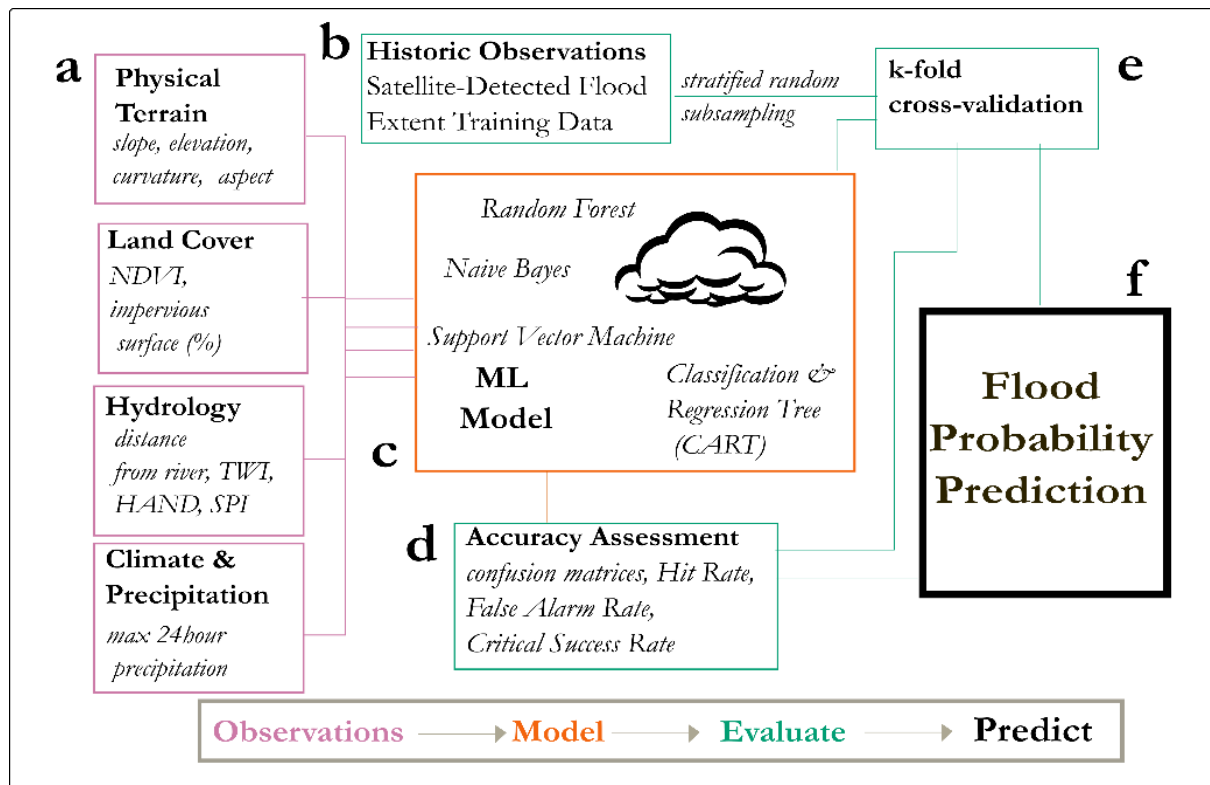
a

Physical Terrain
slope, elevation, curvature, aspect

Land Cover
NDVI, impervious surface (%)

Hydrology
distance from river, TWI, HAND, SPI

Climate & Precipitation
max 24hour precipitation

b

Historic Observations
Satellite-Detected Flood Extent Training Data

stratified random subsampling

k-fold cross-validation

e

Random Forest

Naive Bayes

Support Vector Machine

ML Model

Classification & Regression Tree (CART)

c

f

Flood Probability Prediction

d

Accuracy Assessment
confusion matrices, Hit Rate, False Alarm Rate, Critical Success Rate

Observations → Model → Evaluate → Predict